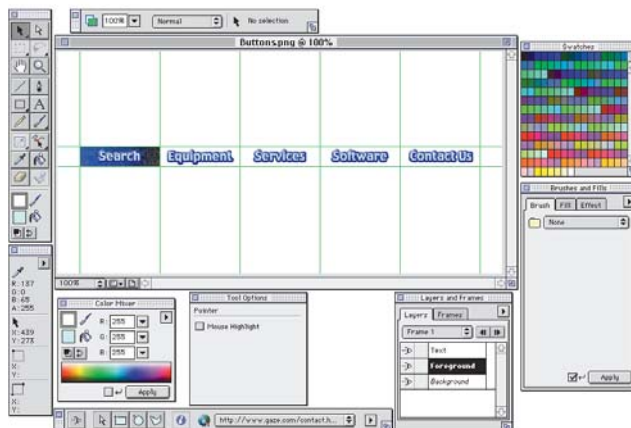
100% Normal No selection

Buttons.png @ 100%

Search Equipment Services Software Contact Us

Swatches

Brushes and Fills

Brush Fill Effect

None

Apply

R: 187
G: 0
B: 65
A: 255

H: 439
Y: 273

X:
Y:

X:
Y:

100%

Color Mixer

R: 255
G: 255
B: 255

Apply

Tool Options

Pointer

Mouse Highlight

Layers and Frames

Layers Frames

Frame 1

Text
Foreground
Background

http://www.gaze.com/contact.h...